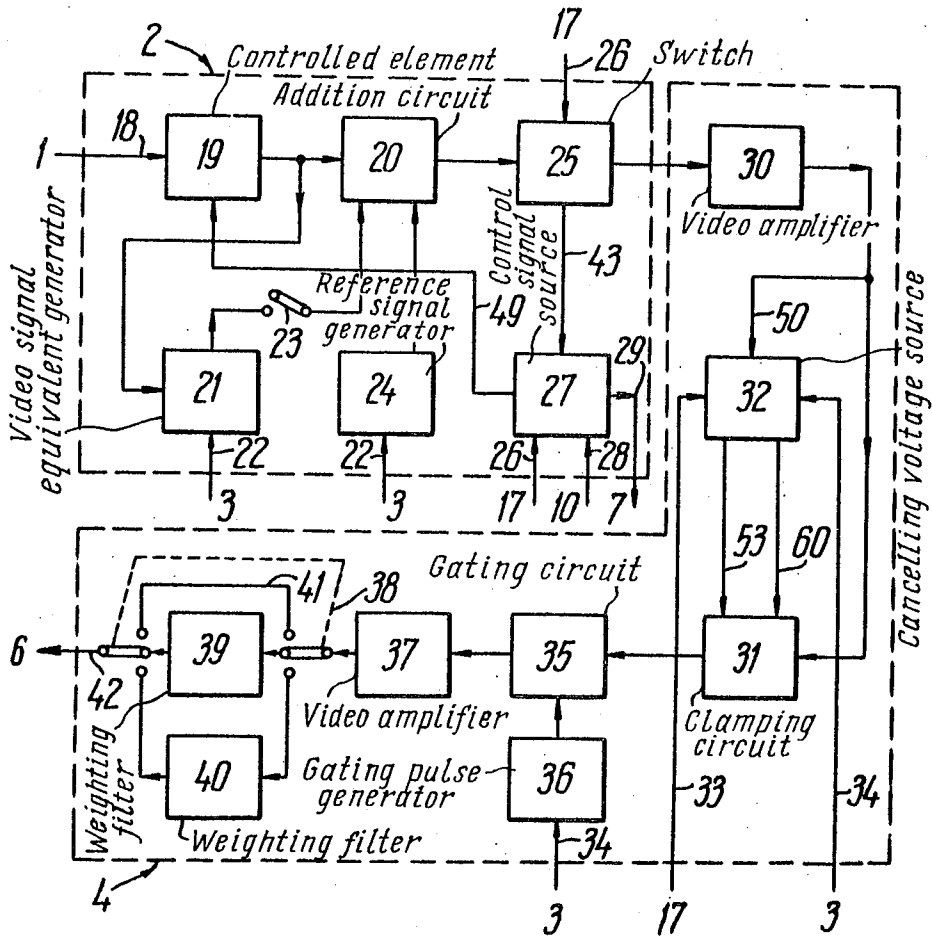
2
Controlled element
17
26
Switch
Addition circuit
1
18
19
20
25
30
Video signal equivalent generator
Control signal source
Video amplifier
43
Reference signal generator
50
Cancelling voltage source
23
49
29
21
24
27
32
22
22
26
28
3
3
17
10
7
53
60
Gating circuit
41
38
6
42
39
37
35
31
Video amplifier
Clamping circuit
Weighting filter
40
Gating pulse generator
36
33
34
Weighting filter
34
4
3
17
3